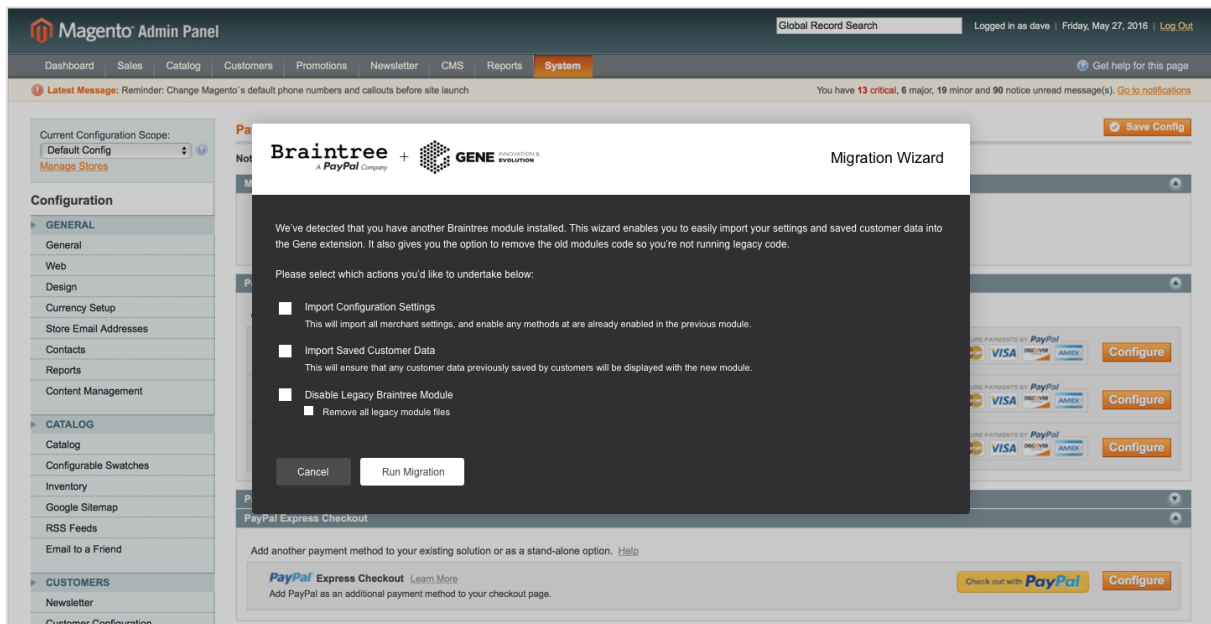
Magento Admin Panel

Global Record Search

Logged in as dave | Friday, May 27, 2016 | Log Out

Dashboard Sales Catalog Customers Promotions Newsletter CMS Reports System

Get help for this page

Latest Message: Reminder: Change Magento`s default phone numbers and callouts before site launch

You have 13 critical, 6 major, 19 minor and 90 notice unread message(s). Go to notifications

Current Configuration Scope:
Default Config
Manage Stores

Configuration

GENERAL
General
Web
Design
Currency Setup
Store Email Addresses
Contacts
Reports
Content Management

CATALOG
Catalog
Configurable Swatches
Inventory
Google Sitemap
RSS Feeds
Email to a Friend

CUSTOMERS
Newsletter
Customer Configuration

Save Config

Braintree A PayPal Company + GENE INNOVATION & EVOLUTION

Migration Wizard

We've detected that you have another Braintree module installed. This wizard enables you to easily import your settings and saved customer data into the Gene extension. It also gives you the option to remove the old modules code so you're not running legacy code.

Please select which actions you'd like to undertake below:

Import Configuration Settings
This will import all merchant settings, and enable any methods at are already enabled in the previous module.

Import Saved Customer Data
This will ensure that any customer data previously saved by customers will be displayed with the new module.

Disable Legacy Braintree Module
Remove all legacy module files

Cancel
Run Migration

PayPal VISA DISCOVER AMEX Configure
PayPal VISA DISCOVER AMEX Configure
PayPal VISA DISCOVER AMEX Configure

PayPal Express Checkout

Add another payment method to your existing solution or as a stand-alone option. Help

PayPal Express Checkout Learn More
Add PayPal as an additional payment method to your checkout page.

Check out with PayPal
Configure